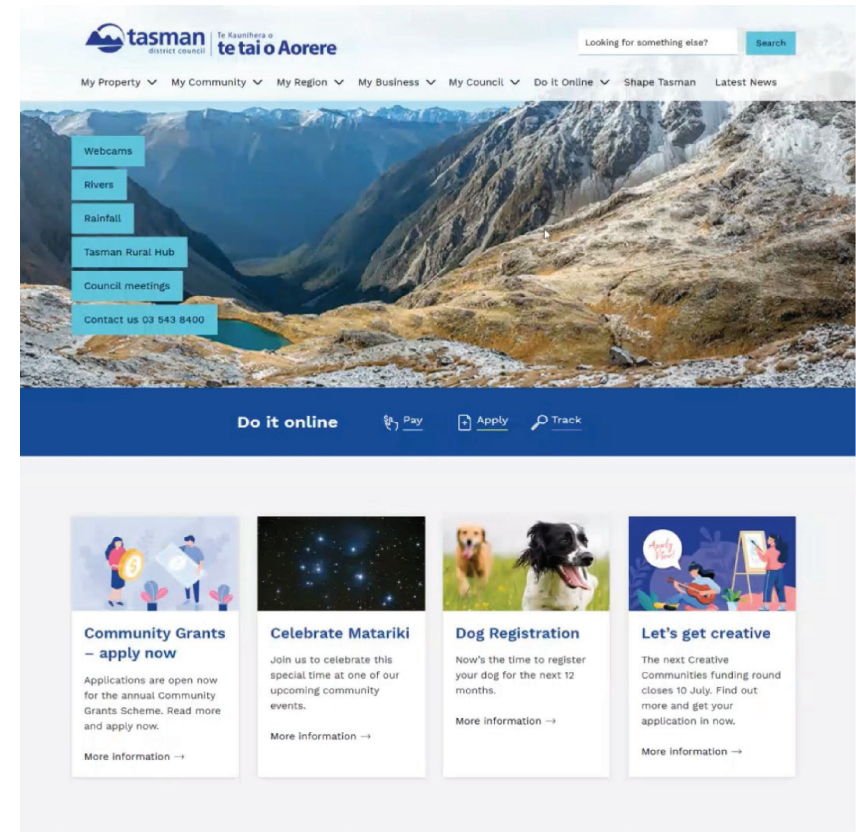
tasman district council | Te Kaunihera o te tai o Aorere

Looking for something else? Search

My Property My Community My Region My Business My Council Do it Online Shape Tasman Latest News

Webcams
Rivers
Rainfall
Tasman Rural Hub
Council meetings
Contact us 03 543 8400

Do it online Pay Apply Track

Community Grants – apply now
Applications are open now for the annual Community Grants Scheme. Read more and apply now.
More information →

Celebrate Matariki
Join us to celebrate this special time at one of our upcoming community events.
More information →

Dog Registration
Now's the time to register your dog for the next 12 months.
More information →

Apply Now!

Let's get creative
The next Creative Communities funding round closes 10 July. Find out more and get your application in now.
More information →